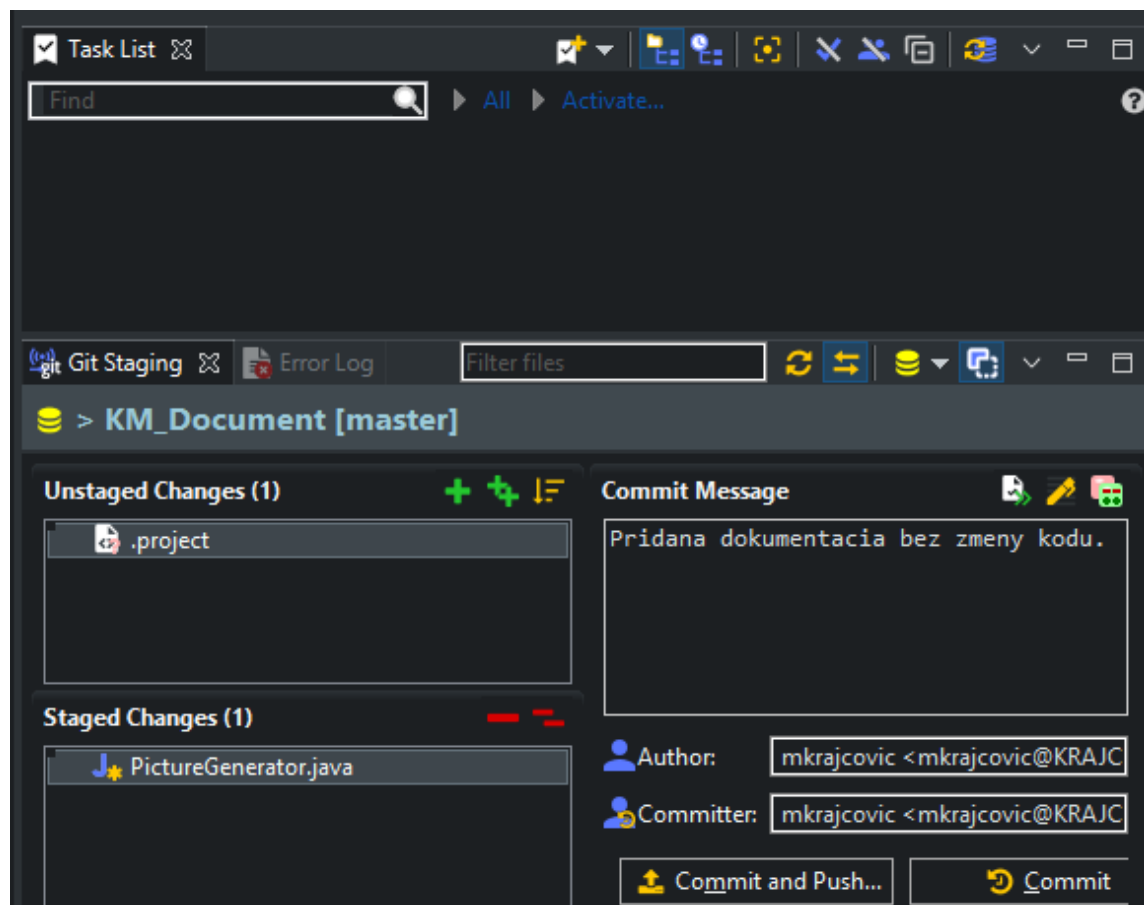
Task List

Find

All

Activate...

?

Git Staging

Error Log

Filter files

> KM_Document [master]

Unstaged Changes (1)

.project

Staged Changes (1)

PictureGenerator.java

Commit Message

Pridana dokumentacia bez zmeny kodu.

Author: mkrajcovic <mkrajcovic@KRAJC

Committer: mkrajcovic <mkrajcovic@KRAJC

Commit and Push...

Commit